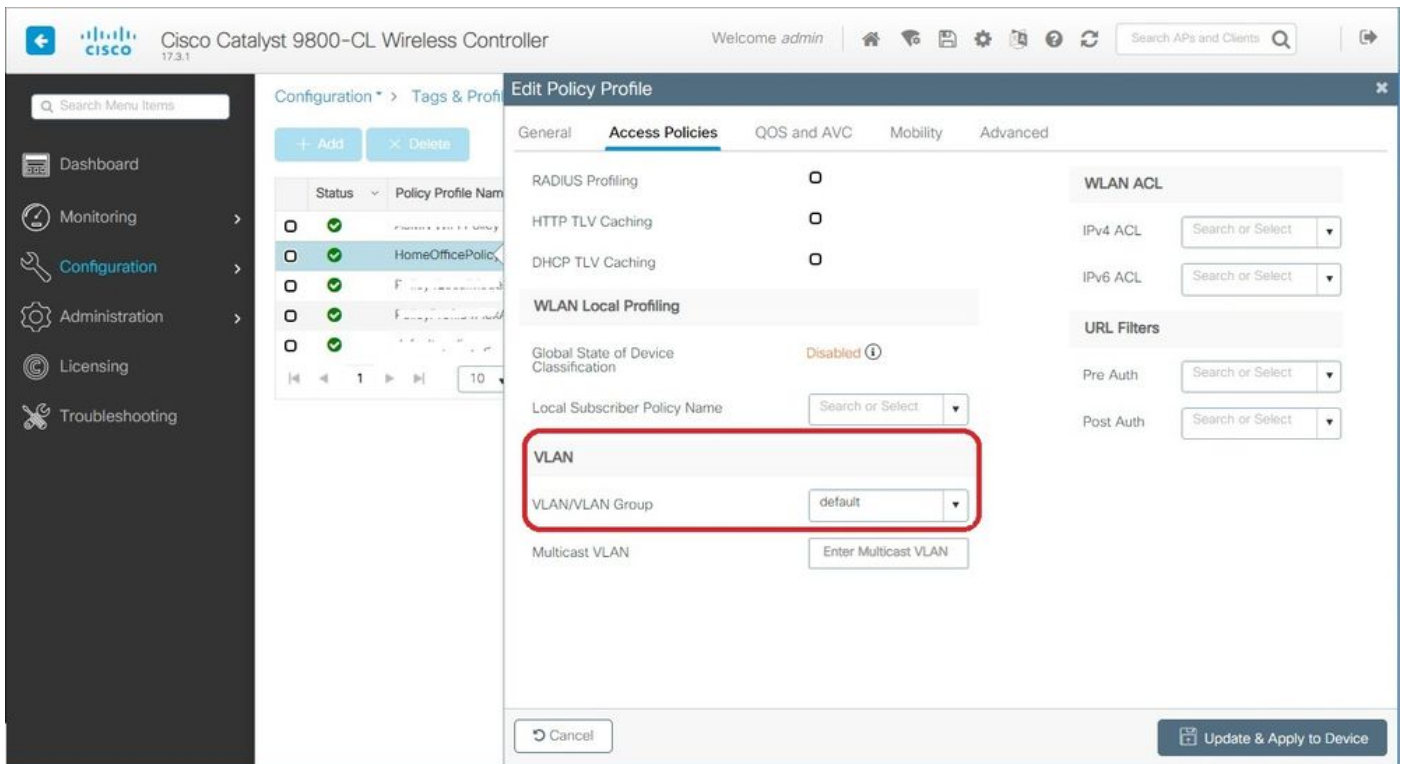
cisco Cisco Catalyst 9800-CL Wireless Controller
17.3.1

Welcome admin

Search APs and Clients

Search Menu Items

Dashboard
Monitoring
Configuration
Administration
Licensing
Troubleshooting

Configuration * > Tags & Profi

+ Add
× Delete

| | Status | Policy Profile Nam |
|---|---|---|
| | | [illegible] |
| | | HomeOfficePolic |
| | | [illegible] |
| | | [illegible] |
| | | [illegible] |

1 10

Edit Policy Profile

General Access Policies QOS and AVC Mobility Advanced

RADIUS Profiling
HTTP TLV Caching
DHCP TLV Caching

WLAN Local Profiling

Global State of Device Classification Disabled

Local Subscriber Policy Name Search or Select

VLAN

VLAN/VLAN Group default

Multicast VLAN Enter Multicast VLAN

WLAN ACL

IPv4 ACL Search or Select
IPv6 ACL Search or Select

URL Filters

Pre Auth Search or Select
Post Auth Search or Select

Cancel

Update & Apply to Device